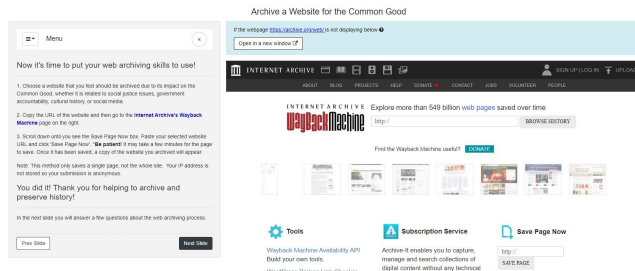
Archive a Website for the Common Good

Menu

Now it's time to put your web archiving skills to use!

1. Choose a website that you feel should be archived due to its impact on the Common Good, whether it is related to social justice issues, government accountability, cultural history, or social media.

2. Copy the URL of the website and then go to the Internet Archive's Wayback Machine page on the right.

3. Scroll down until you see the Save Page Now box. Paste your selected website URL and click "Save Page Now". "Be patient! It may take a few minutes for the page to save. Once it has been saved, a copy of the website you archived will appear.

Note: This method only saves a single page, not the whole site. Your IP address is not stored so your submission is anonymous.

You did it! Thank you for helping to archive and preserve history!

In the next slide you will answer a few questions about the web archiving process.

Prev Slide

Next Slide

If the webpage https://archive.org/web/ is not displaying below

Open in a new window

INTERNET ARCHIVE

SIGN UP | LOG IN UPLOAD

ABOUT BLOG PROJECTS HELP DONATE CONTACT JOBS VOLUNTEER PEOPLE

INTERNET ARCHIVE Wayback Machine

Explore more than 549 billion web pages saved over time

http://

BROWSE HISTORY

Find the Wayback Machine useful? DONATE

Tools

Wayback Machine Availability API
Build your own tools.

Subscription Service

Archive-It enables you to capture, manage and search collections of digital content without any technical

Save Page Now

http://

SAVE PAGE